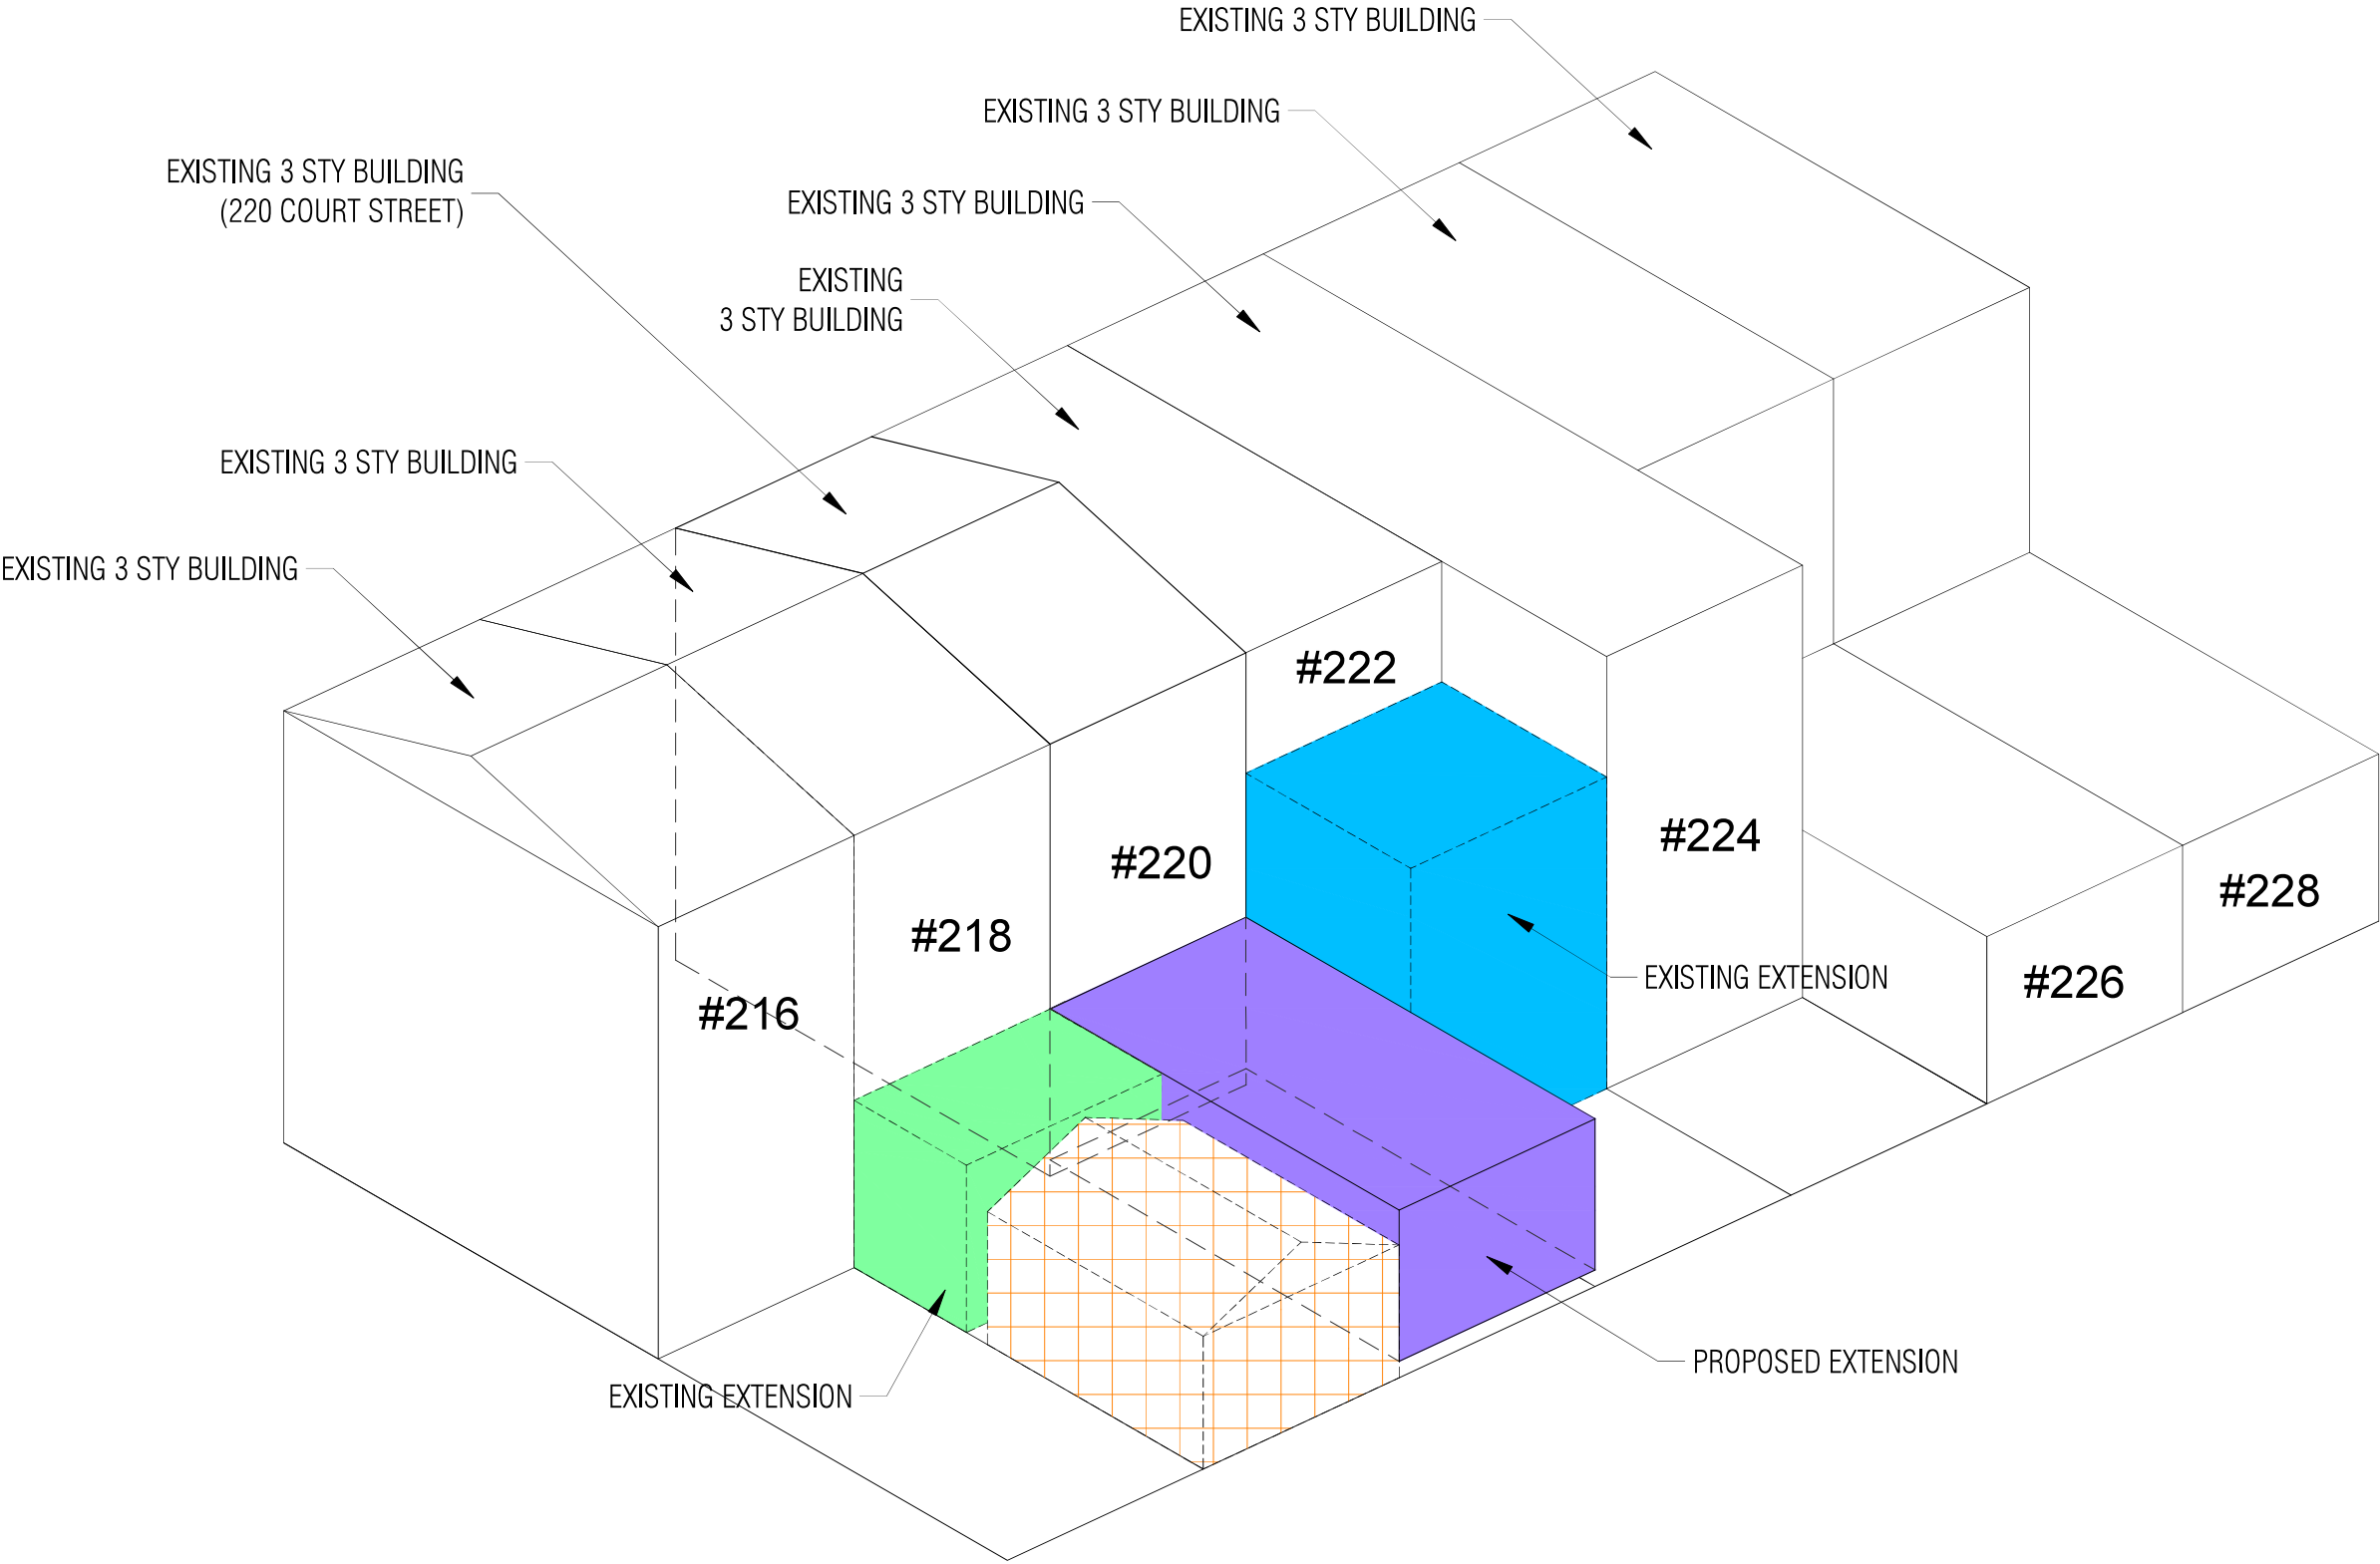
EXISTING 3 STY BUILDING

EXISTING 3 STY BUILDING

EXISTING 3 STY BUILDING (220 COURT STREET)

EXISTING 3 STY BUILDING

EXISTING 3 STY BUILDING

EXISTING 3 STY BUILDING

EXISTING 3 STY BUILDING

#222

#224

#220

#218

#228

#216

EXISTING EXTENSION

#226

PROPOSED EXTENSION

EXISTING EXTENSION